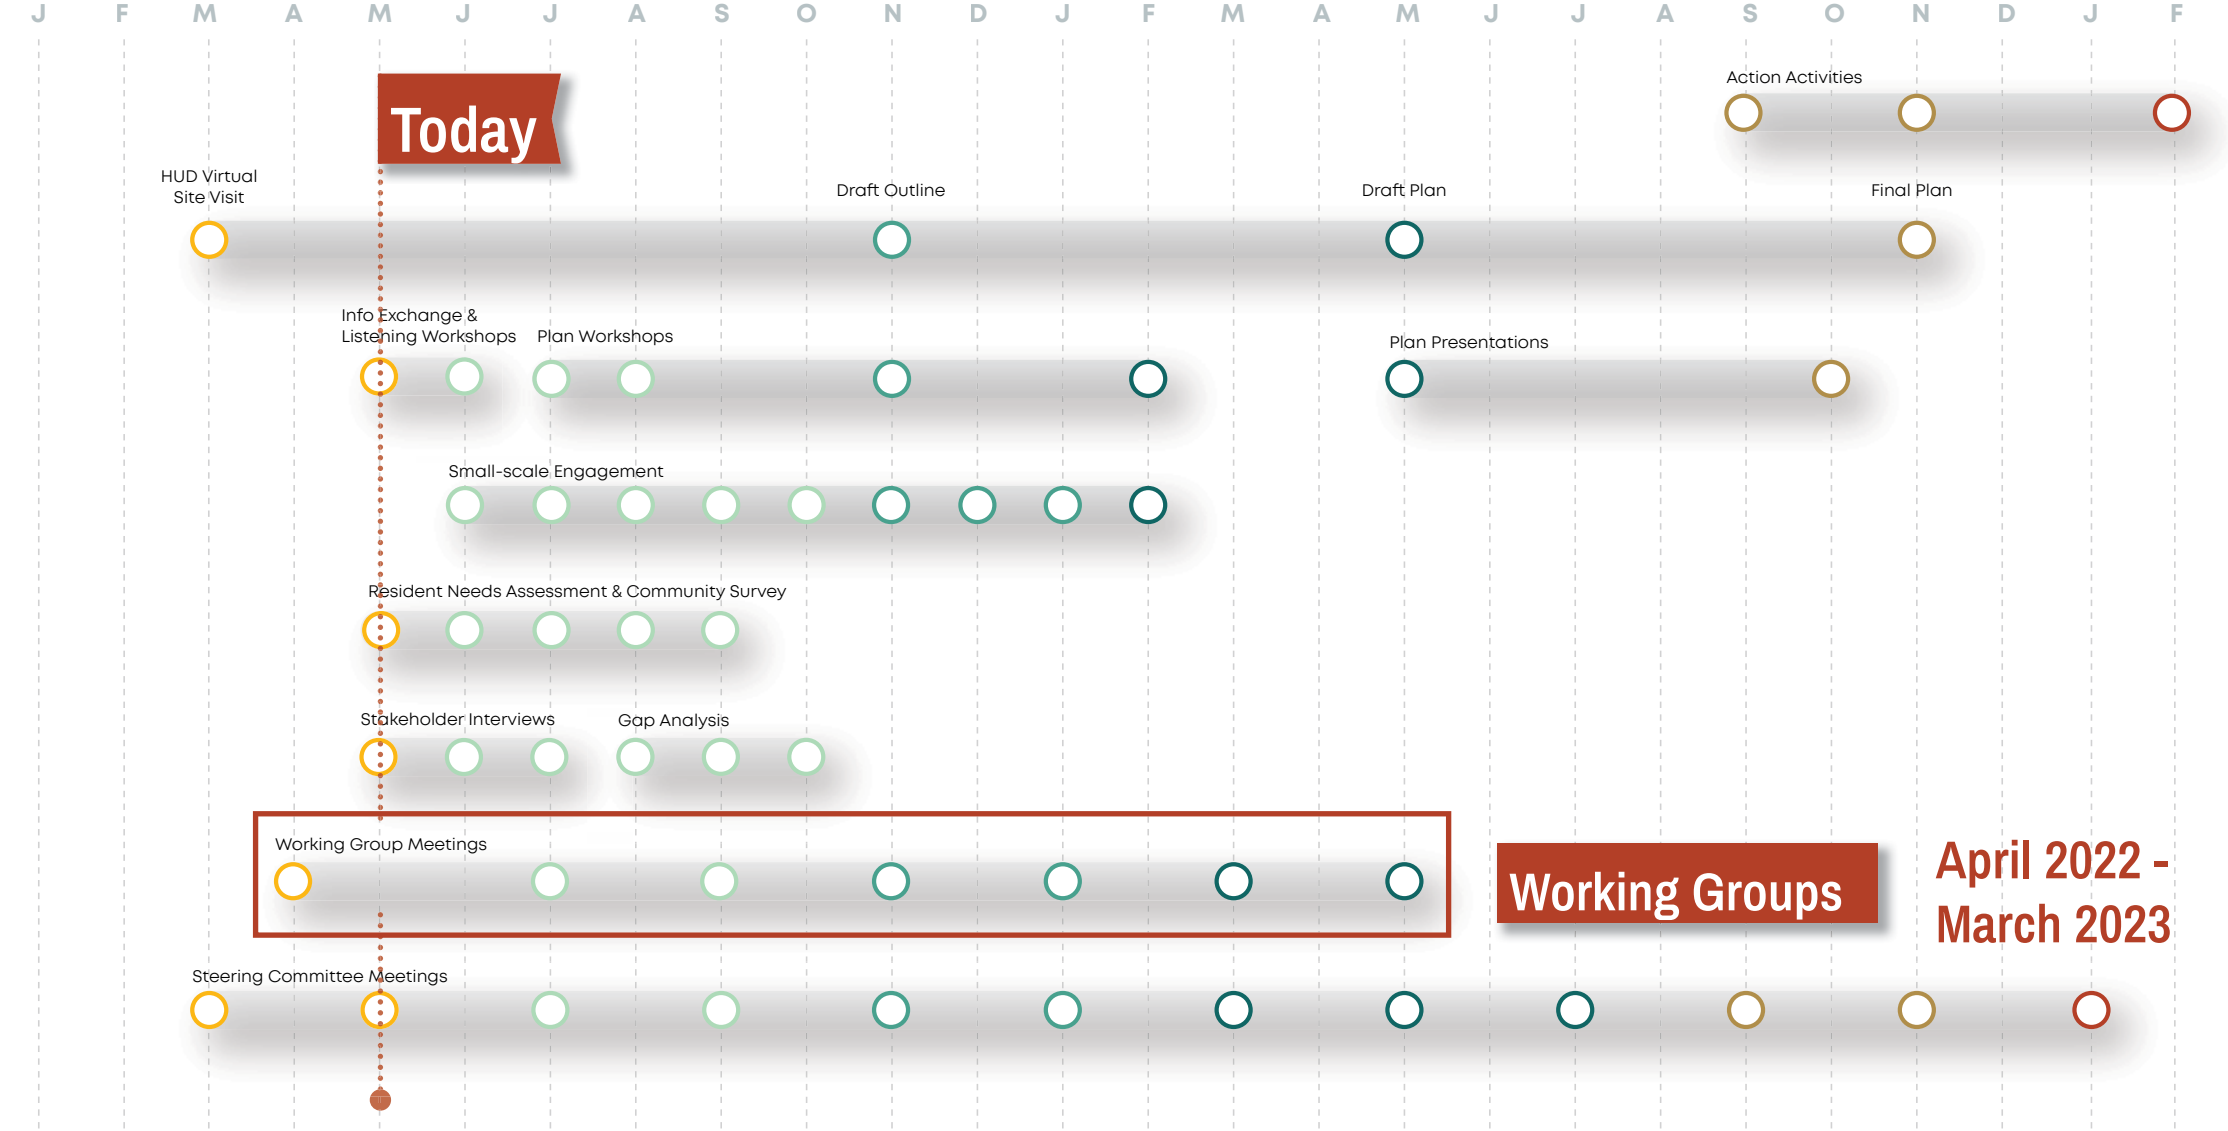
J F M A M J J A S O N D J F M A M J J A S O N D J F

Action Activities

Today

HUD Virtual Site Visit

Draft Outline

Draft Plan

Final Plan

Info Exchange & Listening Workshops

Plan Workshops

Plan Presentations

Small-scale Engagement

Resident Needs Assessment & Community Survey

Stakeholder Interviews

Gap Analysis

Working Group Meetings

Working Groups

April 2022 - March 2023

Steering Committee Meetings